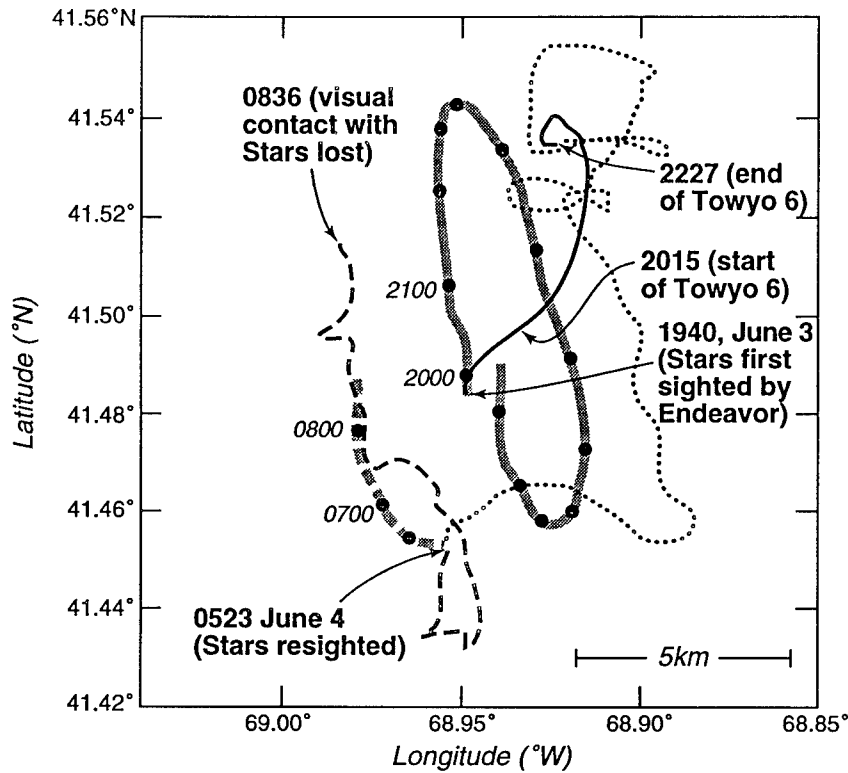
41.56°N

41.54°

41.52°

41.50°

41.48°

41.46°

41.44°

41.42°

Latitude (°N)

0836 (visual contact with Stars lost)

2227 (end of Towyo 6)

2015 (start of Towyo 6)

1940, June 3 (Stars first sighted by Endeavor)

2100

2000

0800

0700

0523 June 4 (Stars resighted)

5km

69.00°

68.95°

68.90°

68.85°

Longitude (°W)